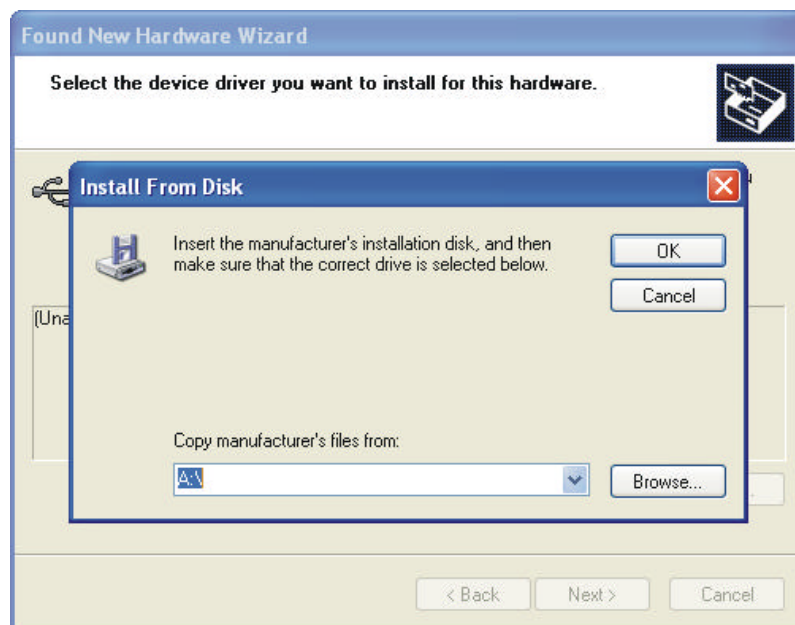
Found New Hardware Wizard

Select the device driver you want to install for this hardware.

(Una

Install From Disk

Insert the manufacturer's installation disk, and then make sure that the correct drive is selected below.

OK

Cancel

Copy manufacturer's files from:

A:\

Browse...

< Back

Next >

Cancel